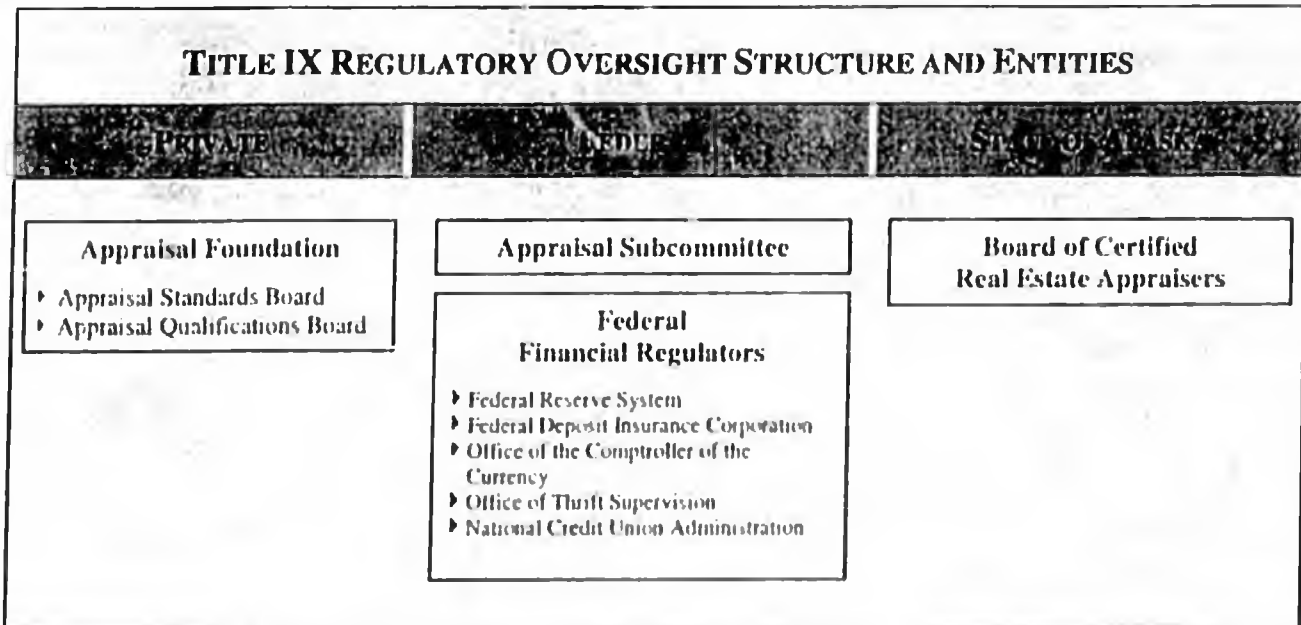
TITLE IX REGULATORY OVERSIGHT STRUCTURE AND ENTITIES

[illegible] PRIVATE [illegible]

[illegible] FEDERAL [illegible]

STATE OF ALASKA

Appraisal Foundation

- Appraisal Standards Board
- Appraisal Qualifications Board

Appraisal Subcommittee

Federal Financial Regulators

- Federal Reserve System
- Federal Deposit Insurance Corporation
- Office of the Comptroller of the Currency
- Office of Thrift Supervision
- National Credit Union Administration

Board of Certified Real Estate Appraisers